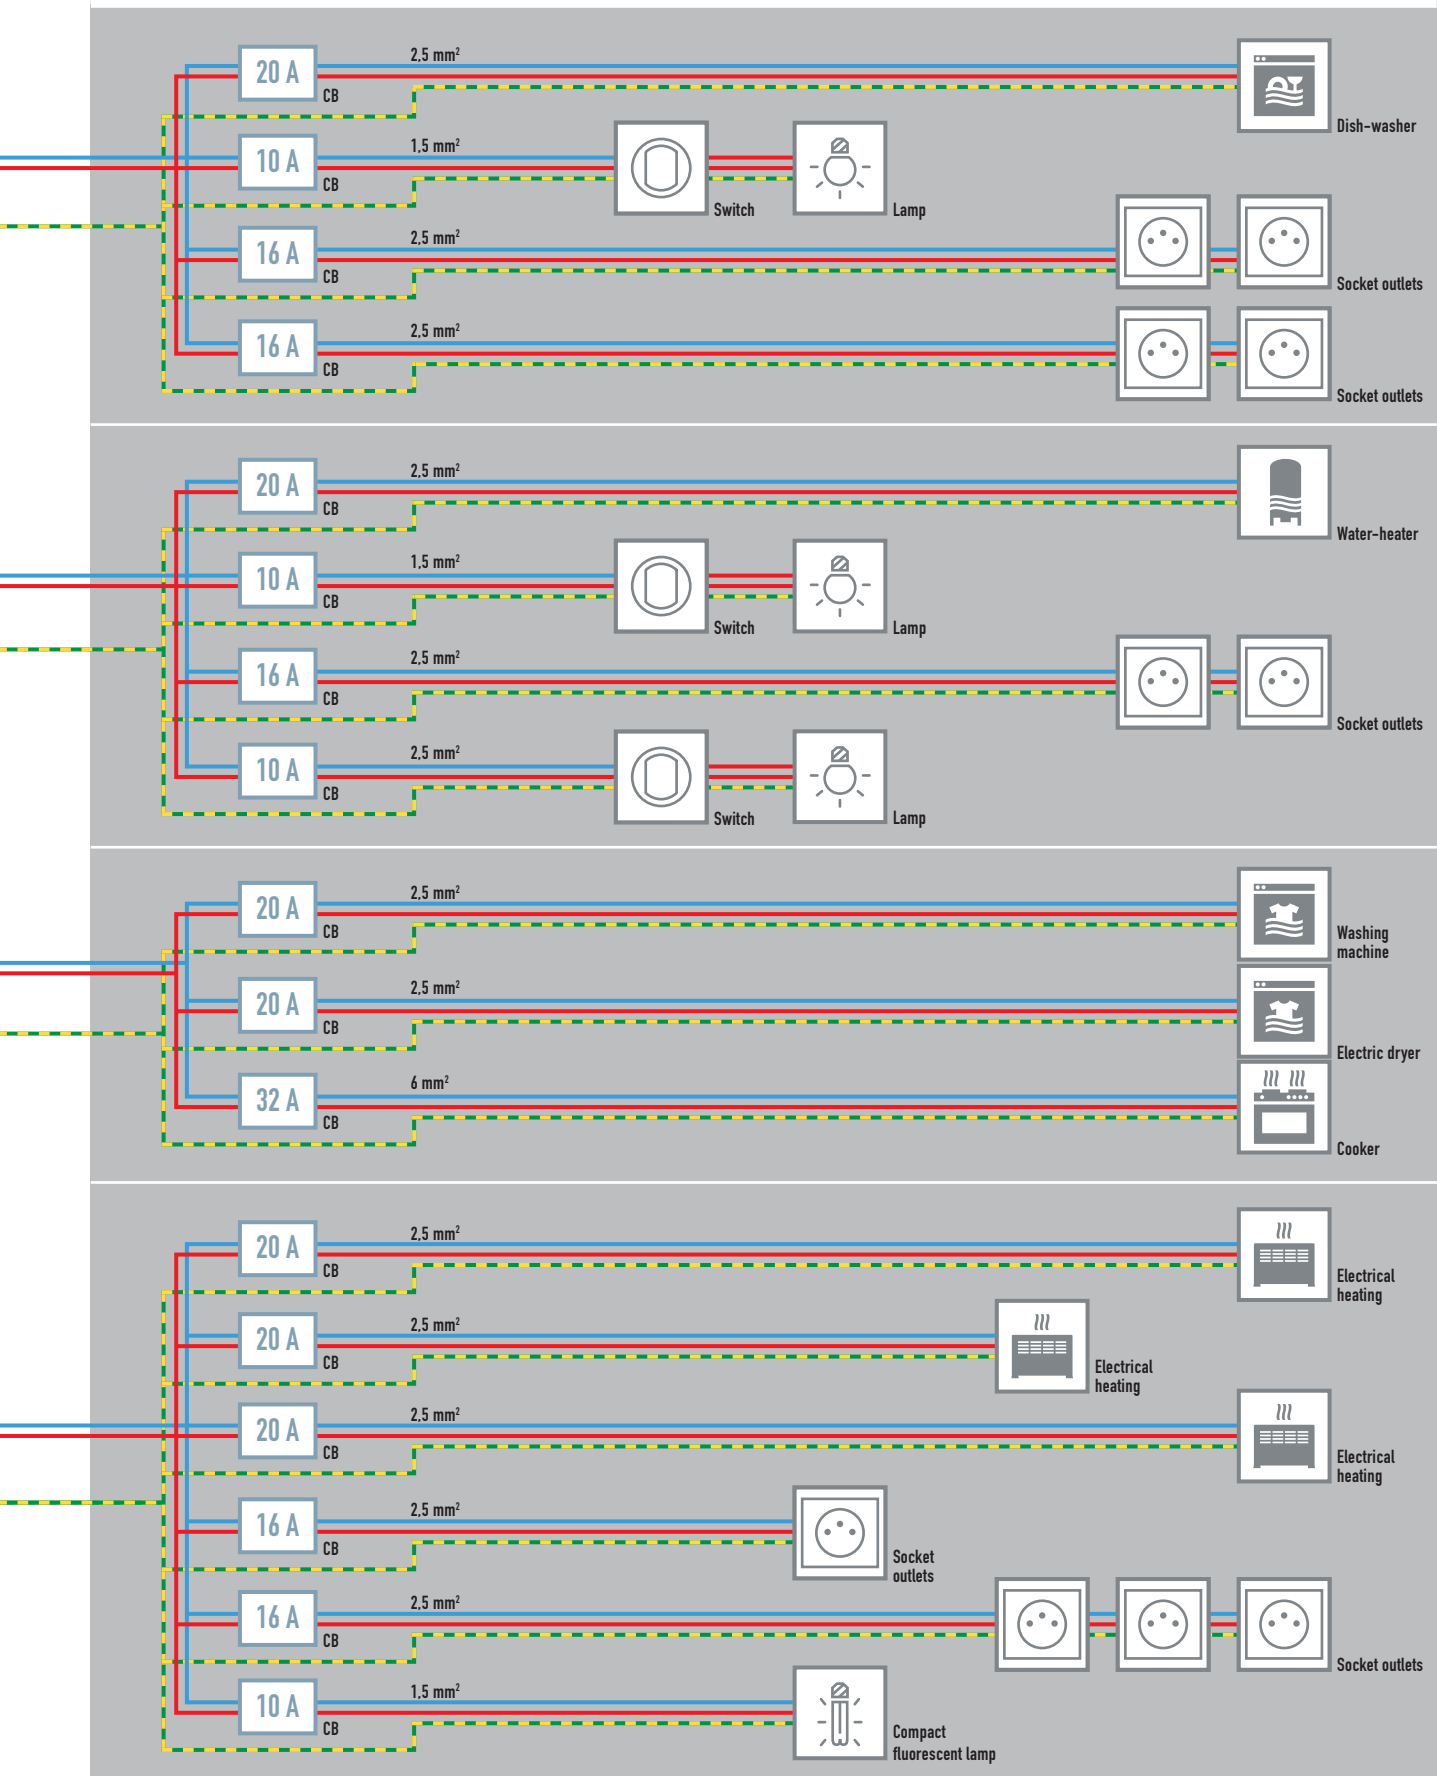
20 A
CB
2,5 mm²
Dish-washer

10 A
CB
1,5 mm²
Switch
Lamp

16 A
CB
2,5 mm²
Socket outlets

16 A
CB
2,5 mm²
Socket outlets

20 A
CB
2,5 mm²
Water-heater

10 A
CB
1,5 mm²
Switch
Lamp

16 A
CB
2,5 mm²
Socket outlets

10 A
CB
2,5 mm²
Switch
Lamp

20 A
CB
2,5 mm²
Washing machine

20 A
CB
2,5 mm²
Electric dryer

32 A
CB
6 mm²
Cooker

20 A
CB
2,5 mm²
Electrical heating

20 A
CB
2,5 mm²
Electrical heating

20 A
CB
2,5 mm²
Electrical heating

16 A
CB
2,5 mm²
Socket outlets

16 A
CB
2,5 mm²
Socket outlets

10 A
CB
1,5 mm²
Compact fluorescent lamp